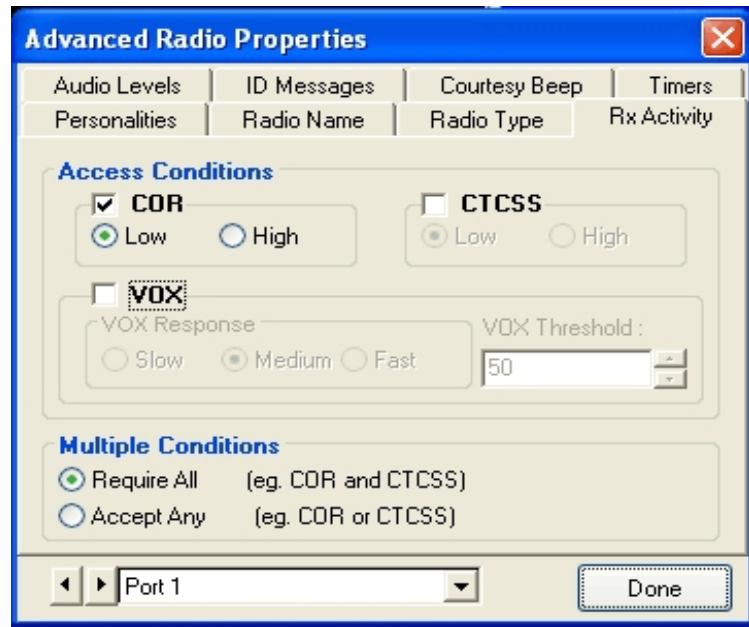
Advanced Radio Properties

Audio Levels | ID Messages | Courtesy Beep | Timers
Personalities | Radio Name | Radio Type | Rx Activity

Access Conditions

COR
Low High

CTCSS
Low High

VOX
VOX Response
Slow Medium Fast
VOX Threshold :
50

Multiple Conditions
Require All (eg. COR and CTCSS)
Accept Any (eg. COR or CTCSS)

Port 1
Done